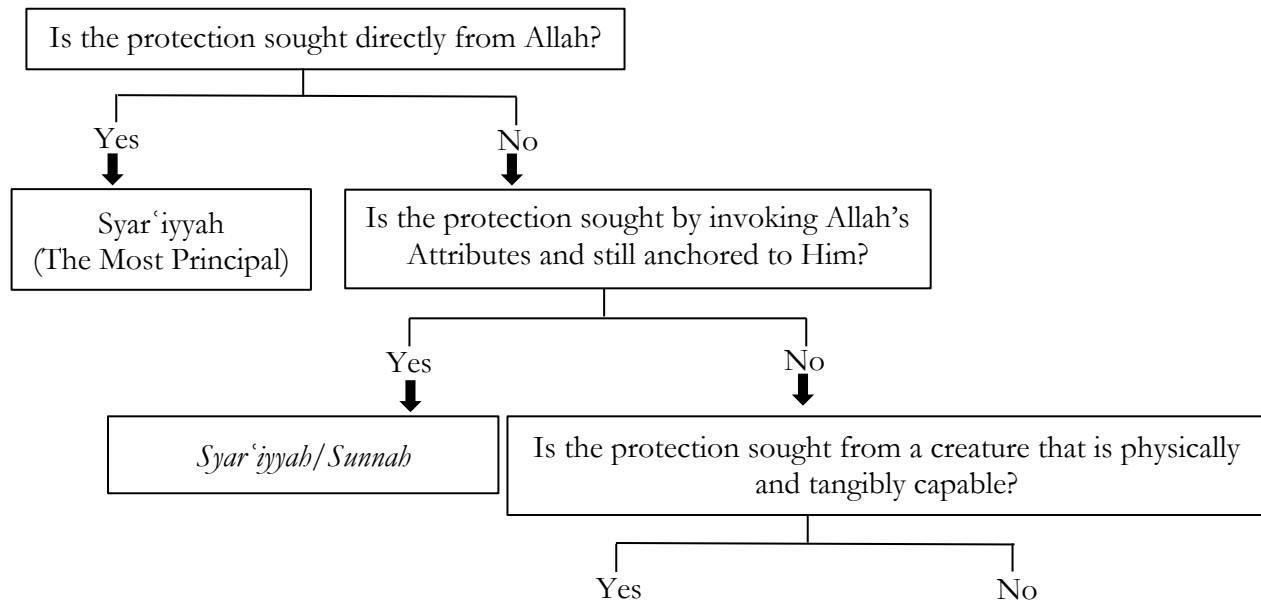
Is the protection sought directly from Allah?

Yes

No

Syarʿiyyah
(The Most Principal)

Is the protection sought by invoking Allah's Attributes and still anchored to Him?

Yes

No

*Syarʿiyyah/Sunnah*

Is the protection sought from a creature that is physically and tangibly capable?

Yes

No